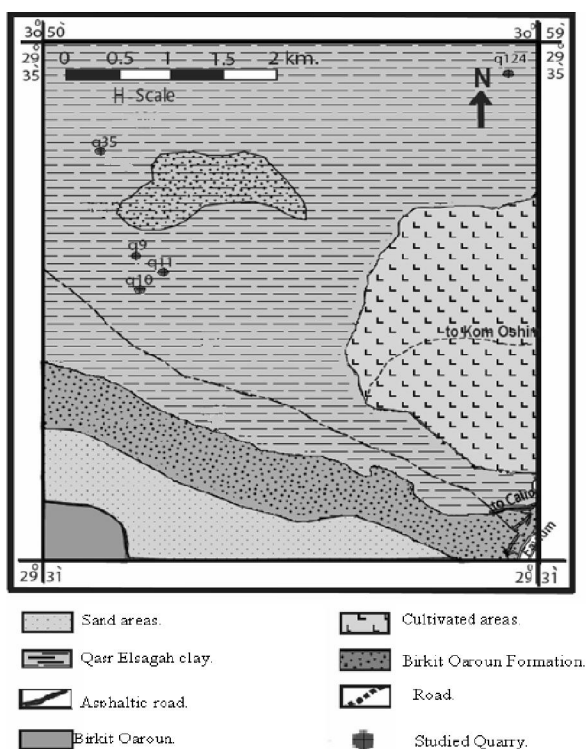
30° 50'
30° 59'
29° 35'
29° 35'
0 0.5 1 1.5 2 km.
H-Scale
N
q124
q35
q9
q11
q10
to Kom Oshim
to Cairo
Fayum
29° 31'
29° 31'

Sand areas.
Cultivated areas.
Qasr Elsagah clay.
Birkit Qaroun Formation.
Asphaltic road.
Road.
Birkit Qaroun.
Studied Quarry.